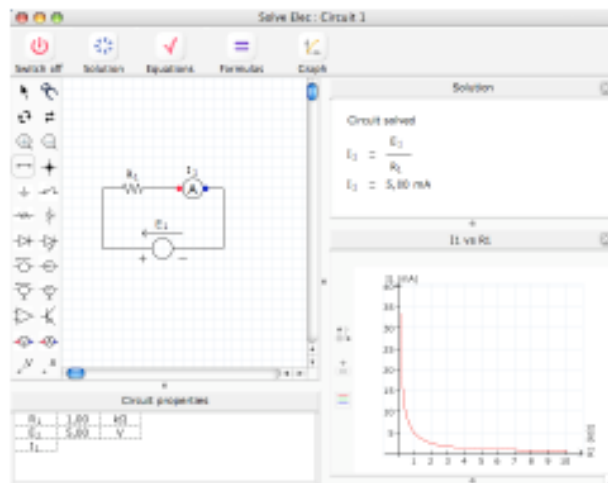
Solve Elec : Circuit 1

Switch off
Solution
Equations
Formulas
Graph

$R_1$
$I_1$
A
$E_1$
+
−

Solution

Circuit solved

$I_1 = \frac{E_1}{R_1}$

$I_1$ = 5,00 mA

I1 vs R1

I1 (mA)
40
35
30
25
20
15
10
5
1 2 3 4 5 6 7 8 9 10
R1 (kΩ)

Circuit properties

| $R_1$ | 1,00 | kΩ |
|---|---|---|
| $E_1$ | 5,00 | V |
| $I_1$ | | |